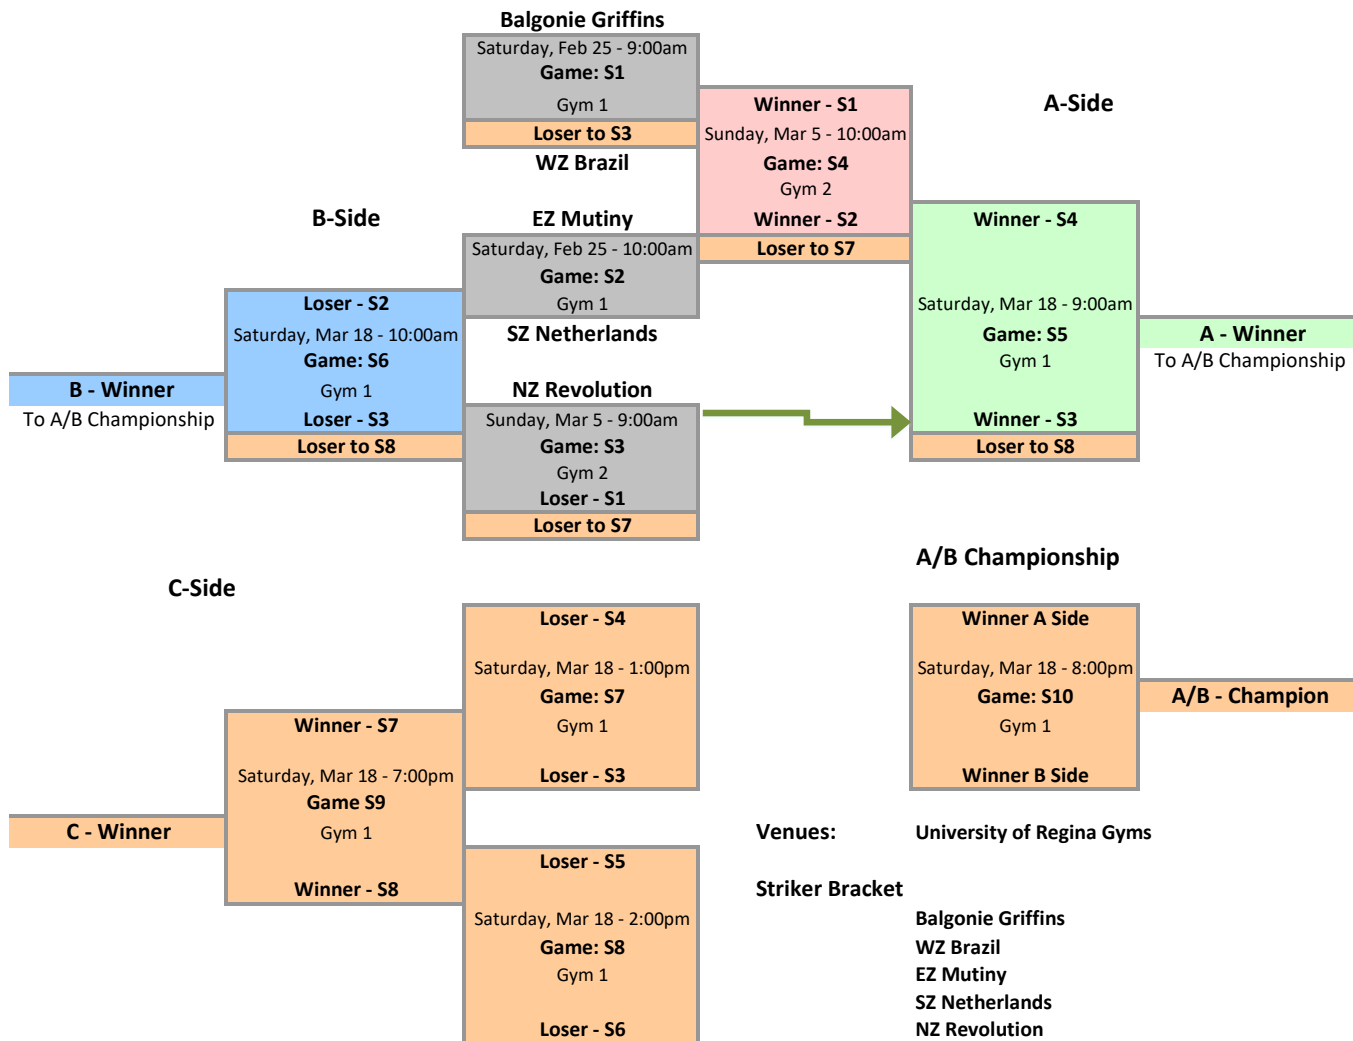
Balgonie Griffins
Saturday, Feb 25 - 9:00am
Game: S1
Gym 1
Loser to S3
WZ Brazil

Winner - S1
Sunday, Mar 5 - 10:00am
Game: S4
Gym 2
Winner - S2
Loser to S7

A-Side

B-Side

EZ Mutiny
Saturday, Feb 25 - 10:00am
Game: S2
Gym 1
SZ Netherlands

Winner - S4
Saturday, Mar 18 - 9:00am
Game: S5
Gym 1
Winner - S3
Loser to S8

A - Winner
To A/B Championship

Loser - S2
Saturday, Mar 18 - 10:00am
Game: S6
Gym 1
Loser - S3
Loser to S8

B - Winner
To A/B Championship

NZ Revolution
Sunday, Mar 5 - 9:00am
Game: S3
Gym 2
Loser - S1
Loser to S7

A/B Championship

C-Side

Loser - S4
Saturday, Mar 18 - 1:00pm
Game: S7
Gym 1
Loser - S3

Winner A Side
Saturday, Mar 18 - 8:00pm
Game: S10
Gym 1
Winner B Side

A/B - Champion

Winner - S7
Saturday, Mar 18 - 7:00pm
Game S9
Gym 1
Winner - S8

C - Winner

Venues: University of Regina Gyms

Loser - S5
Saturday, Mar 18 - 2:00pm
Game: S8
Gym 1
Loser - S6

Striker Bracket
Balgonie Griffins
WZ Brazil
EZ Mutiny
SZ Netherlands
NZ Revolution